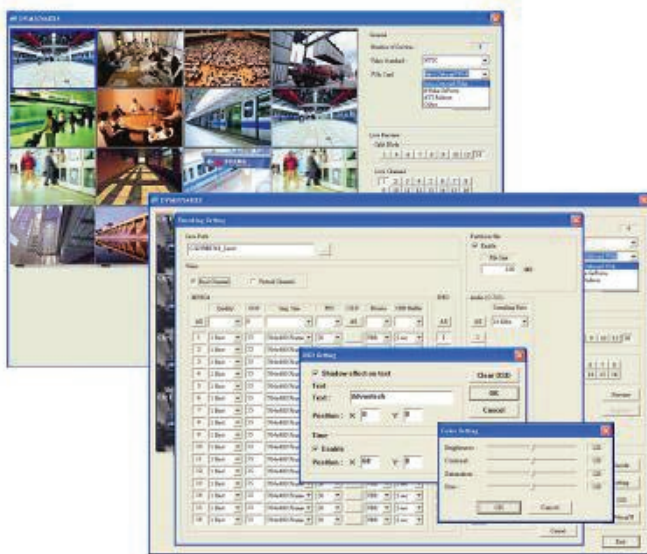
DVR4000/SDK

General
Number of Devices
Video Standard NTSC
File Card

Live Preview
Split Mode
1 4 6 7 8 9 10 13 16

DVR4000/SDK

Recording Setting
Data Path
C:\DVR4000\_Data\
Video
Record Channel  Preview Channel
MPEG4
All Quality FPS Img. Size BPS GOP Bitrate VBR Buffer
Partition file
Enable
File Size
Audio
All Sampling Rate
16 KHz

OSD Setting
Shadow effect on text
Text
Text: Advantech
Position: X 0 Y 0
Time
Enable
Position: X 60 Y 0
Clear OSD
OK
Cancel

Color Setting
Brightness
Contrast
Saturation
Hue
OK Cancel

Cancel
Exit